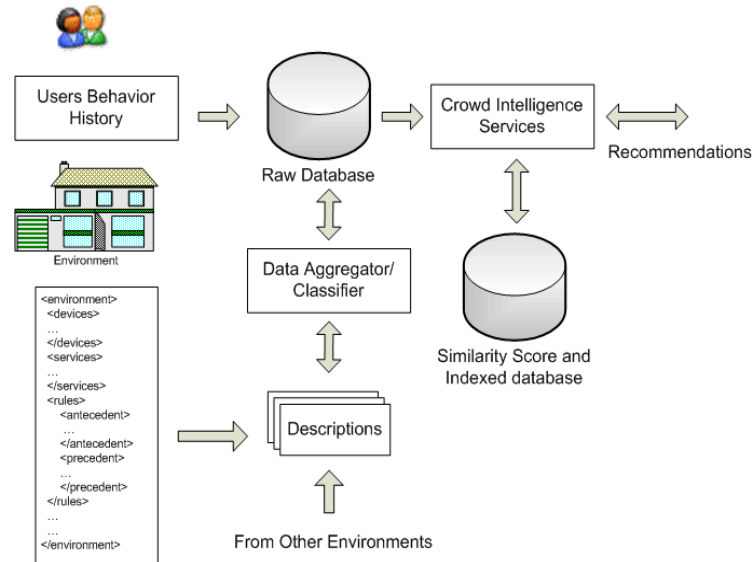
Users Behavior History

Raw Database

Crowd Intelligence Services

Recommendations

Environment

Data Aggregator/ Classifier

Similarity Score and Indexed database

<environment>
<devices>
…
</devices>
<services>
…
</services>
<rules>
<antecedent>
…
</antecedent>
<precedent>
…
</precedent>
</rules>
…
…
</environment>

Descriptions

From Other Environments